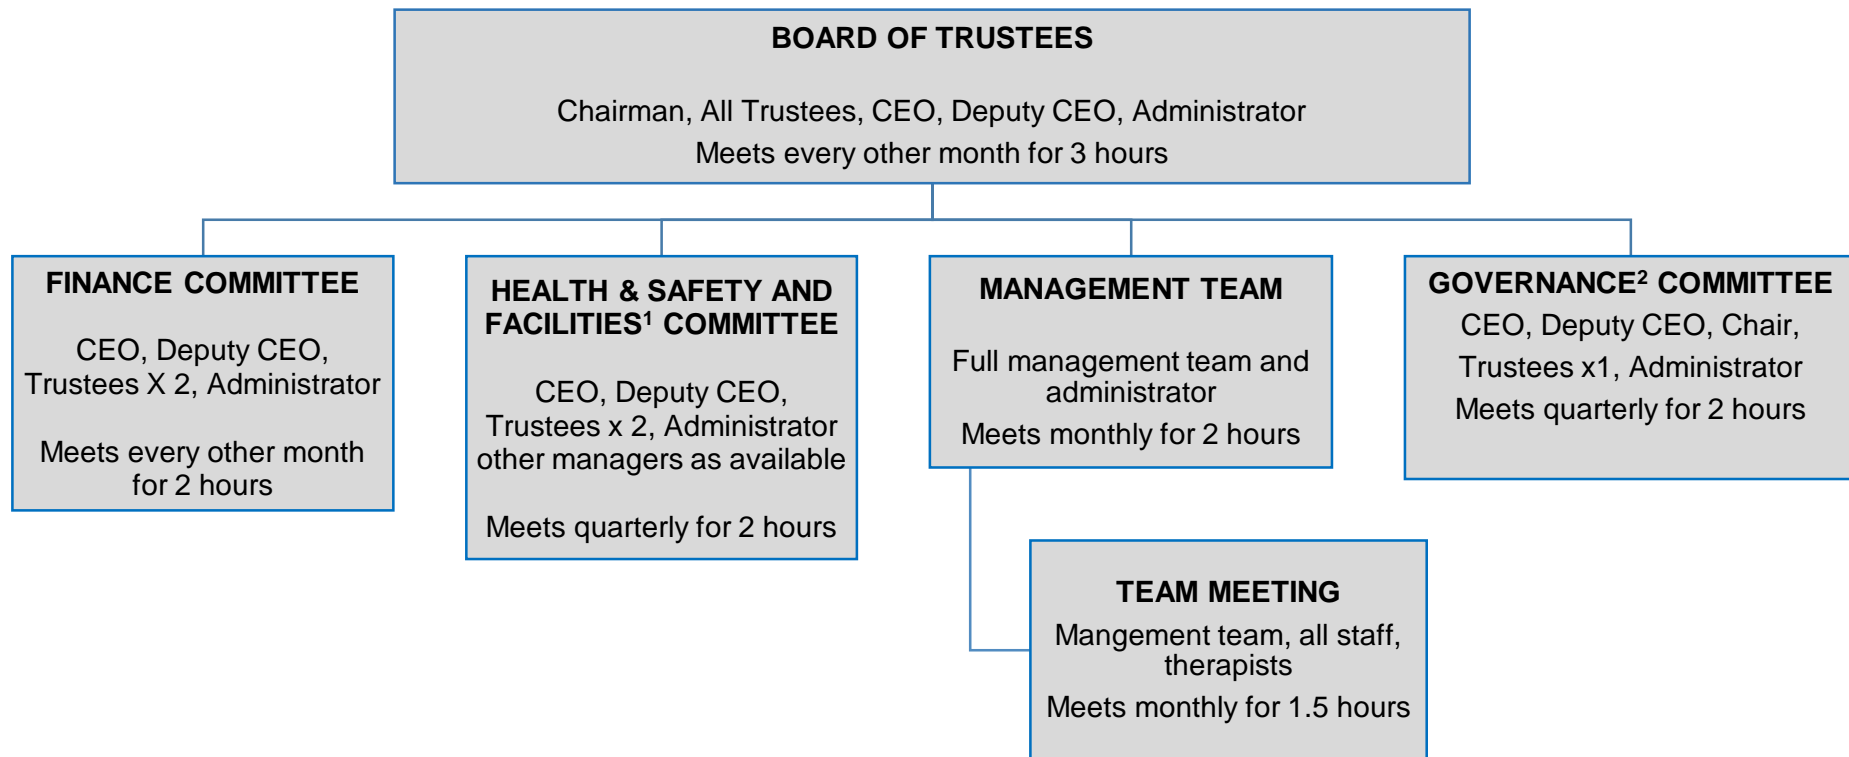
BOARD OF TRUSTEES

Chairman, All Trustees, CEO, Deputy CEO, Administrator
Meets every other month for 3 hours

FINANCE COMMITTEE

CEO, Deputy CEO, Trustees X 2, Administrator

Meets every other month for 2 hours

HEALTH & SAFETY AND FACILITIES$^1$ COMMITTEE

CEO, Deputy CEO, Trustees x 2, Administrator other managers as available

Meets quarterly for 2 hours

MANAGEMENT TEAM

Full management team and administrator

Meets monthly for 2 hours

GOVERNANCE$^2$ COMMITTEE

CEO, Deputy CEO, Chair, Trustees x1, Administrator
Meets quarterly for 2 hours

TEAM MEETING

Mangement team, all staff, therapists

Meets monthly for 1.5 hours